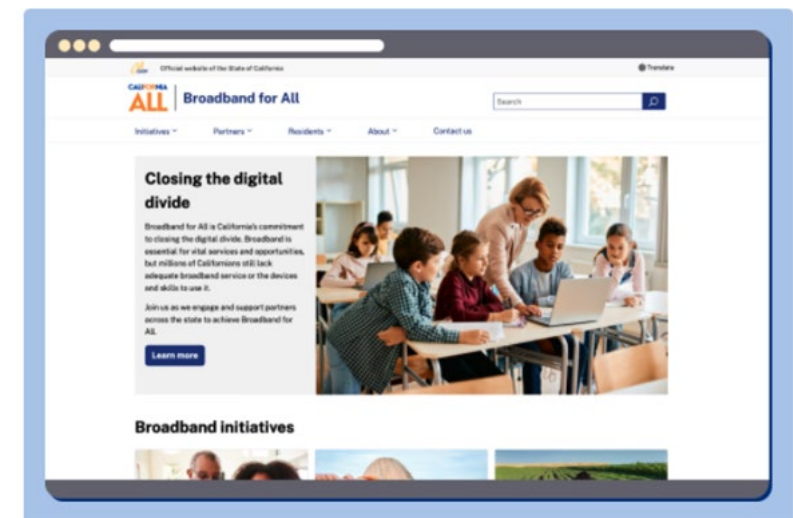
Official website of the State of California

Translate

CALIFORNIA ALL

Broadband for All

Search

Initiatives

Partners

Residents

About

Contact us

Closing the digital divide

Broadband for All is California's commitment to closing the digital divide. Broadband is essential for vital services and opportunities, but millions of Californians still lack adequate broadband service or the devices and skills to use it.

Join us as we engage and support partners across the state to achieve Broadband for All.

Learn more

Broadband initiatives